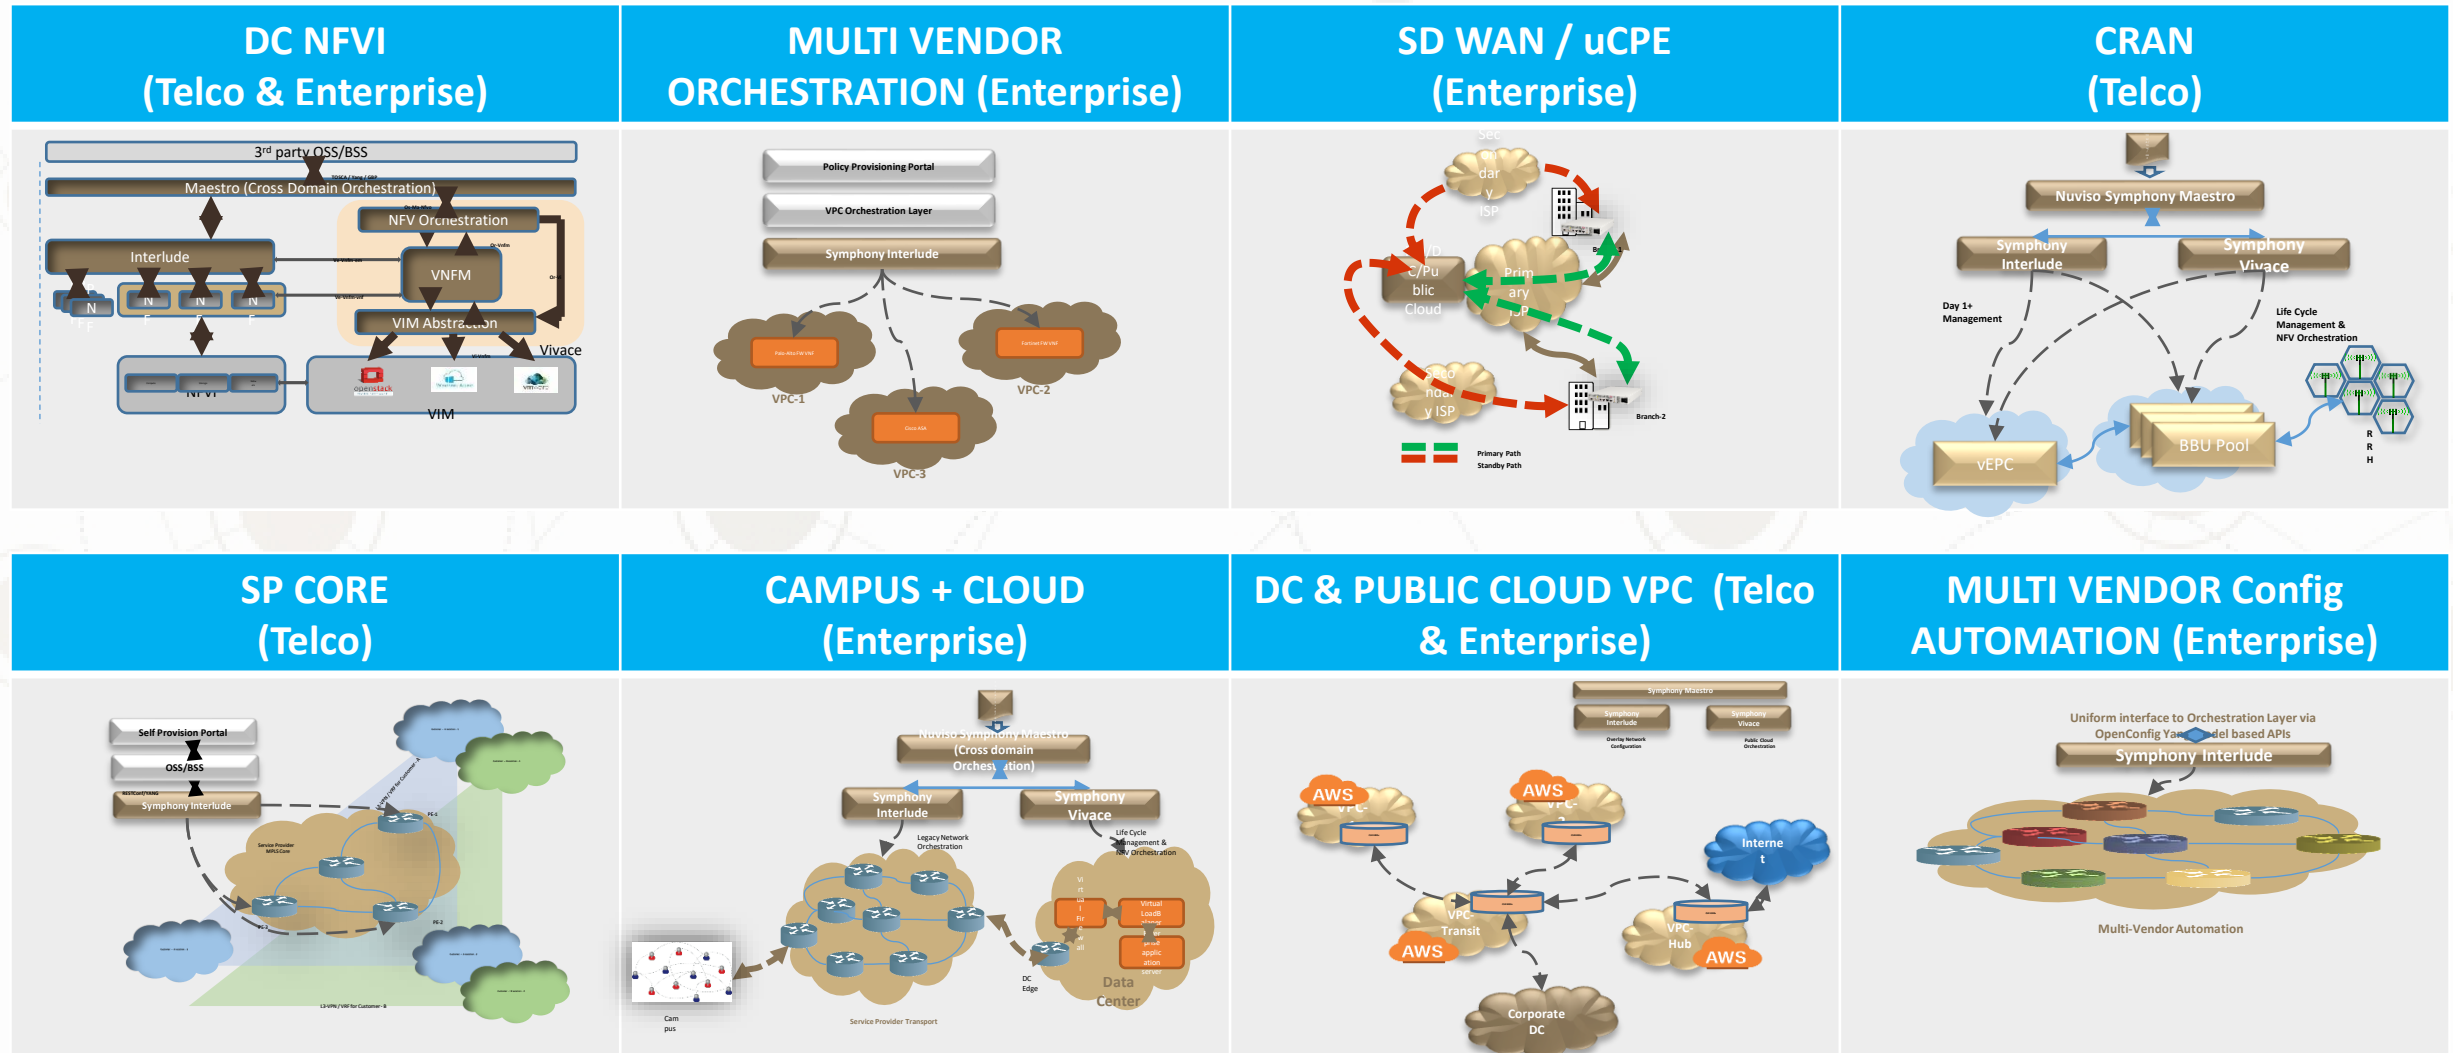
DC NFVI (Telco & Enterprise)

3rd party OSS/BSS
Maestro (Cross Domain Orchestration)
NFV Orchestration
Interlude
VNFM
N
VIM Abstraction
Vivace
NFVI
VIM

MULTI VENDOR ORCHESTRATION (Enterprise)

Policy Provisioning Portal
VPC Orchestration Layer
Symphony Interlude
VPC-1
VPC-2
VPC-3

SD WAN / uCPE (Enterprise)

Secondary ISP
DC/Public Cloud
Primary ISP
Secondary ISP
Branch-2
Primary Path
Standby Path

CRAN (Telco)

Nuviso Symphony Maestro
Symphony Interlude
Symphony Vivace
Day 1+ Management
Life Cycle Management & NFV Orchestration
vEPC
BBU Pool
RRH

SP CORE (Telco)

Self Provision Portal
OSS/BSS
Symphony Interlude

CAMPUS + CLOUD (Enterprise)

Nuviso Symphony Maestro (Cross domain Orchestration)
Symphony Interlude
Symphony Vivace
Legacy Network Orchestration
Life Cycle Management & NFV Orchestration
Virtual LoadBalancer
DC Edge
Data Center
Campus
Service Provider Transport

DC & PUBLIC CLOUD VPC (Telco & Enterprise)

Symphony Maestro
Symphony Interlude
Symphony Vivace
AWS
VPC-1
VPC-2
Internet
VPC Transit
VPC-Hub
Corporate DC

MULTI VENDOR Config AUTOMATION (Enterprise)

Uniform interface to Orchestration Layer via OpenConfig Yang Model based APIs
Symphony Interlude
Multi-Vendor Automation